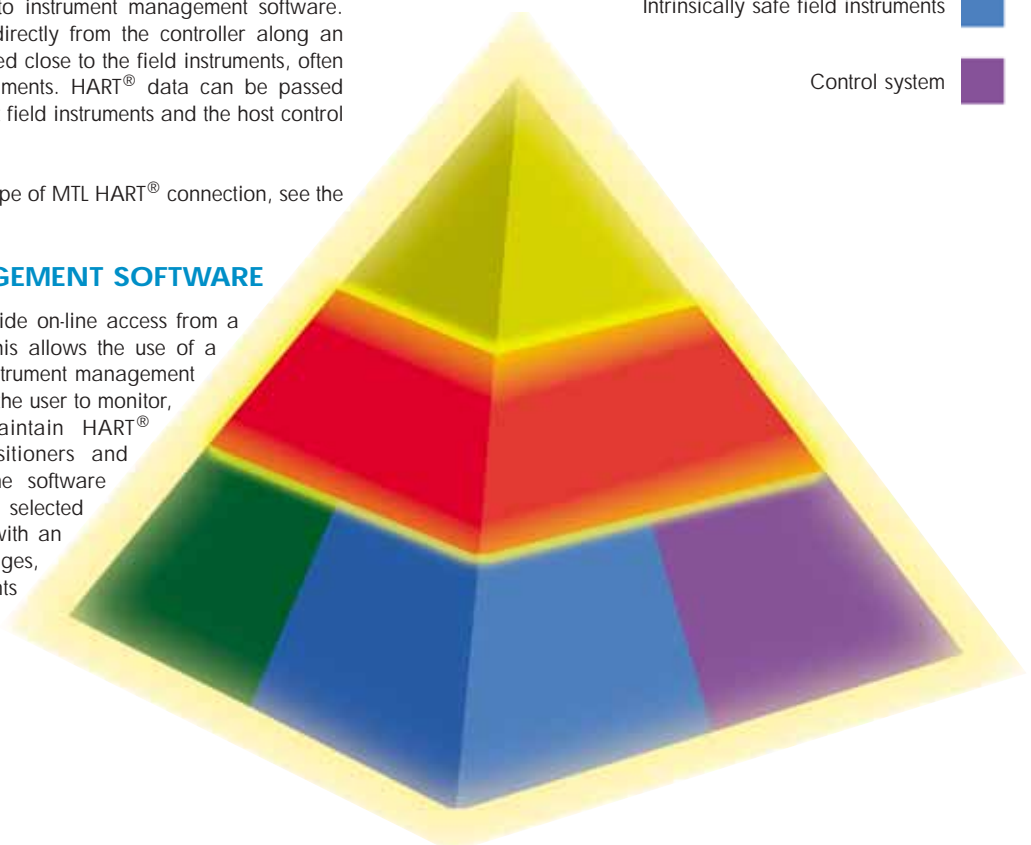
to instrument management software. directly from the controller along an ed close to the field instruments, often ments. HART® data can be passed field instruments and the host control

pe of MTL HART® connection, see the

GEMENT SOFTWARE

ide on-line access from a his allows the use of a trument management he user to monitor, aintain HART® sitioners and ne software selected with an ges, ts

Intrinsically safe field instruments

Control system